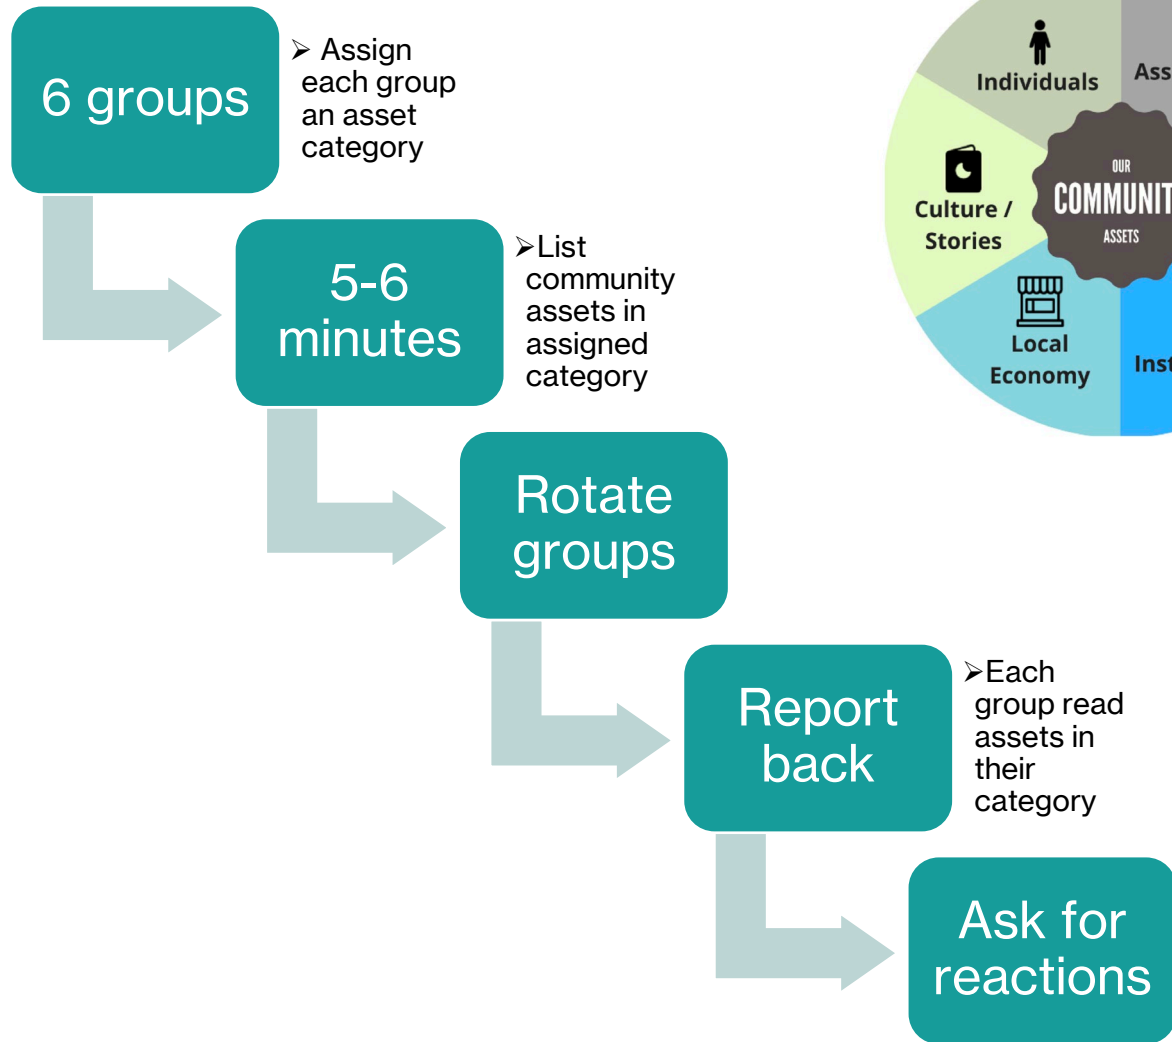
6 groups

➢ Assign each group an asset category

Individuals

Ass

OUR

COMMUNIT

ASSETS

Culture / Stories

Local Economy

Inst

5-6 minutes

➢List community assets in assigned category

Rotate groups

Report back

➢Each group read assets in their category

Ask for reactions